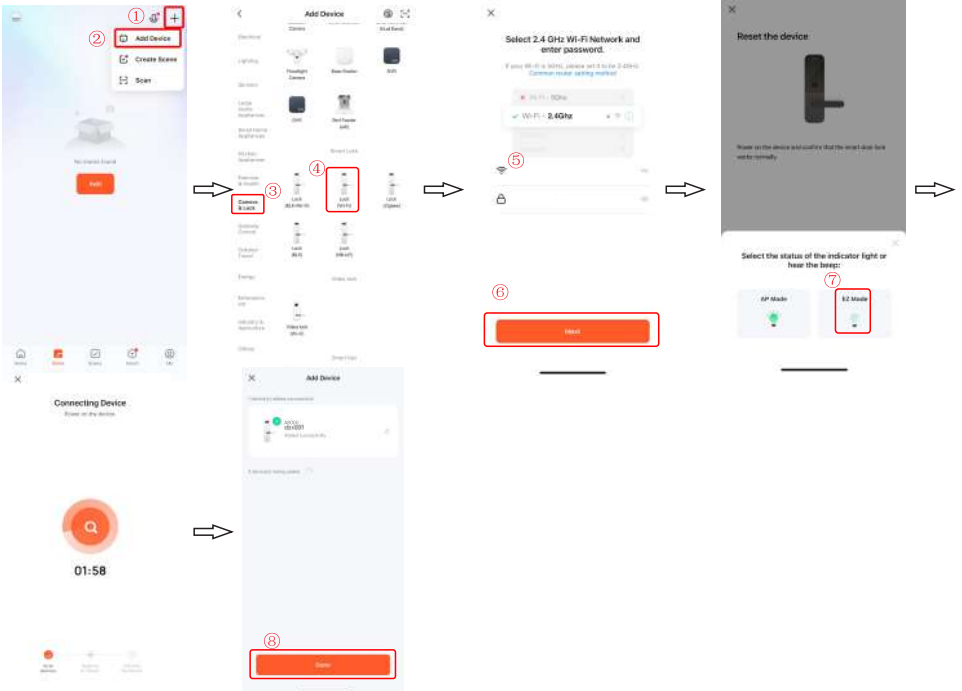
①
②
Add Device
Create Scene
Scan
No devices found
Add

Add Device
Lighting
Floodlight Camera
Base Station
Large Home Appliances
Small Home Appliances
Kitchen Appliances
Exercise & Health
Camera & Lock
Outdoor Travel
Energy
Industry & Agriculture
③
④
Lock (BLE+Wi-Fi)
Lock (Wi-Fi)
Lock (Zigbee)
Lock (BLE)
Lock (NB-IoT)
Video lock (Wi-Fi)

Select 2.4 GHz Wi-Fi Network and enter password.
If your Wi-Fi is 5GHz, please set it to be 2.4GHz.
Common router setting method
Wi-Fi - 5Ghz
Wi-Fi - 2.4Ghz
⑤
⑥
Next

Reset the device
Select the status of the indicator light or hear the beep:
⑦
AP Mode
EZ Mode

Connecting Device
Power on the device.
01:58

Add Device
⑧
Done